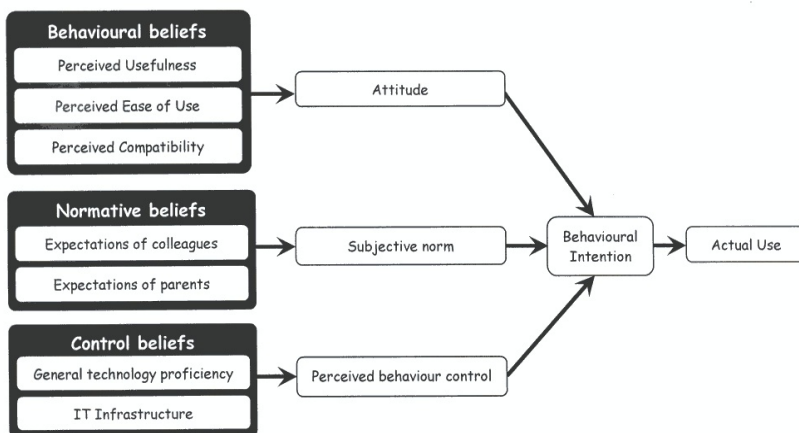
Behavioural beliefs
Perceived Usefulness
Perceived Ease of Use
Perceived Compatibility

Attitude

Normative beliefs
Expectations of colleagues
Expectations of parents

Subjective norm

Behavioural Intention

Actual Use

Control beliefs
General technology proficiency
IT Infrastructure

Perceived behaviour control